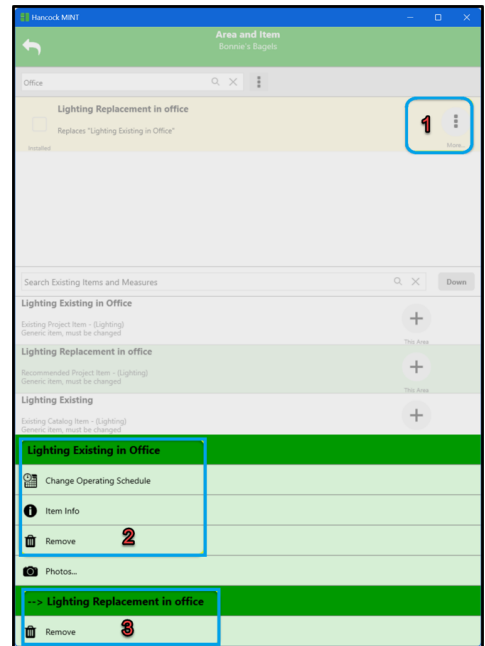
Hancock MINT

Area and Item
Bonnie's Bagels

Office

Lighting Replacement in office
Replaces "Lighting Existing in Office"
Installed

1

More...

Search Existing Items and Measures

Down

Lighting Existing in Office
Existing Project Item - (Lighting)
Generic item, must be changed
This Area

Lighting Replacement in office
Recommended Project Item - (Lighting)
Generic item, must be changed
This Area

Lighting Existing
Existing Catalog Item - (Lighting)
Generic item, must be changed

Lighting Existing in Office

Change Operating Schedule

Item Info

Remove

2

Photos...

--> Lighting Replacement in office

Remove

3